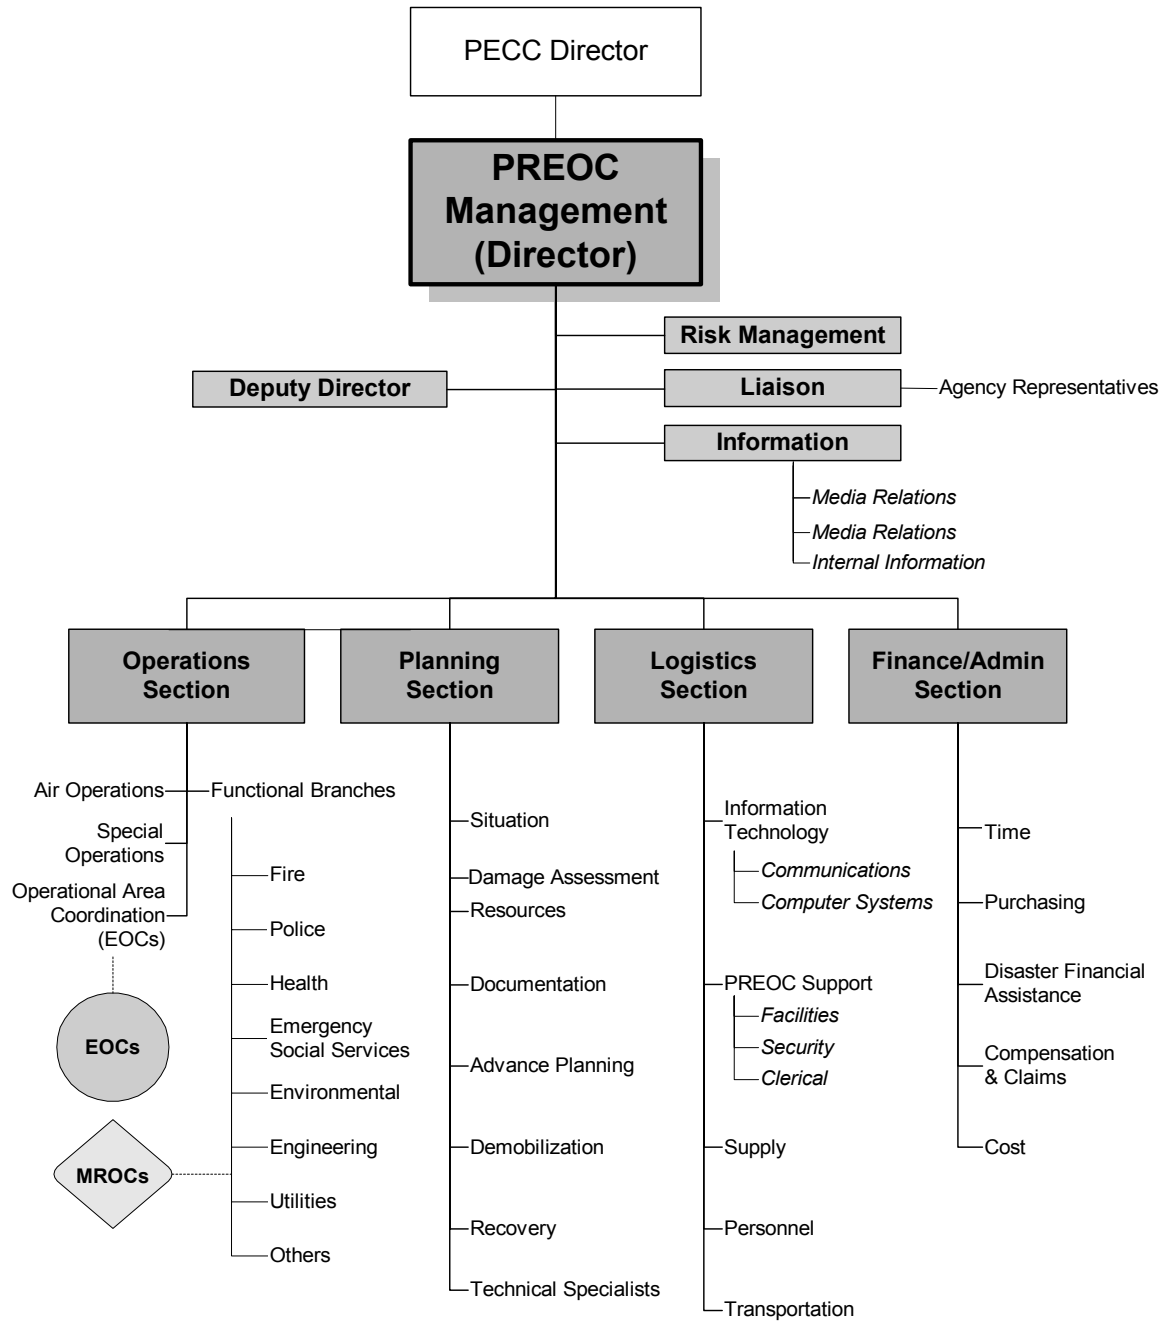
PECC Director

PREOC Management (Director)

Risk Management

Deputy Director

Liaison

Agency Representatives

Information

Media Relations

Media Relations

Internal Information

Operations Section

Planning Section

Logistics Section

Finance/Admin Section

Air Operations

Functional Branches

Special Operations

Operational Area Coordination (EOCs)

EOCs

MROCs

Fire

Police

Health

Emergency Social Services

Environmental

Engineering

Utilities

Others

Situation

Damage Assessment

Resources

Documentation

Advance Planning

Demobilization

Recovery

Technical Specialists

Information Technology

Communications

Computer Systems

PREOC Support

Facilities

Security

Clerical

Supply

Personnel

Transportation

Time

Purchasing

Disaster Financial Assistance

Compensation & Claims

Cost